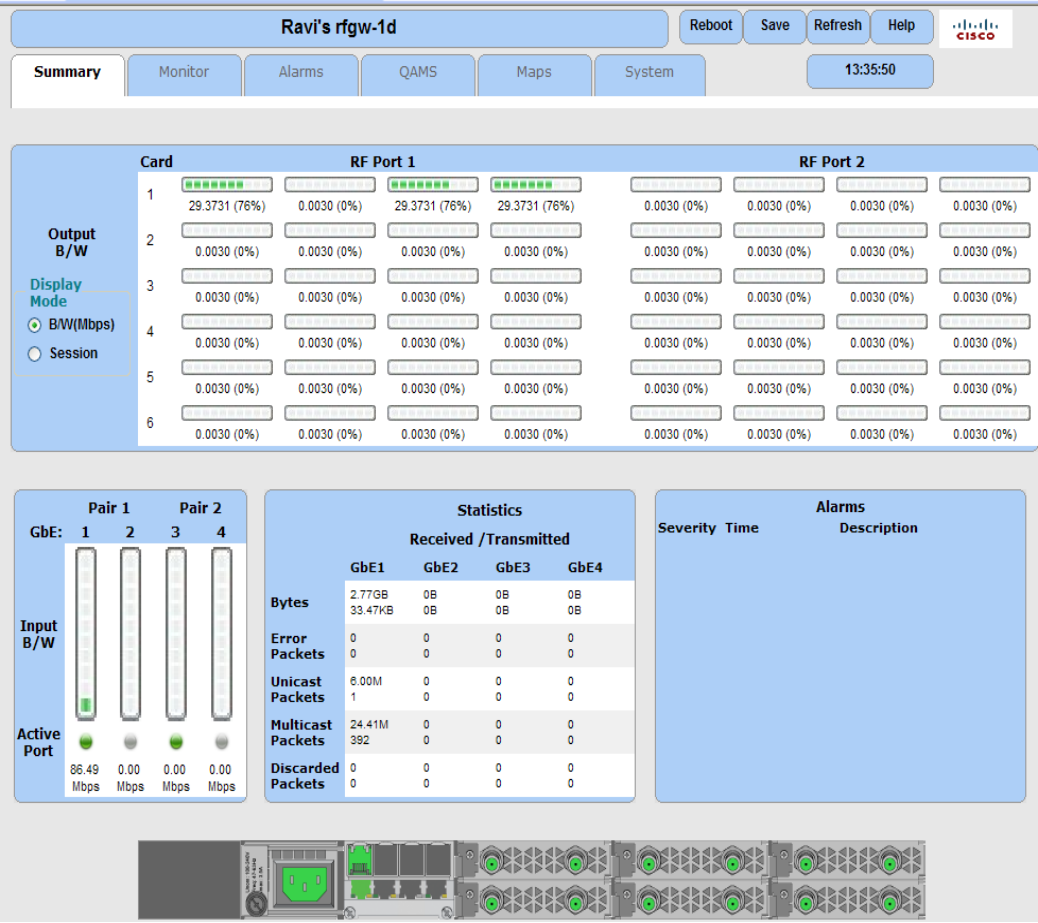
Ravi's rfgw-1d

Reboot | Save | Refresh | Help

cisco

Summary | Monitor | Alarms | QAMS | Maps | System

13:35:50

Output B/W

Display Mode

B/W(Mbps)

Session

| Card | RF Port 1 | | | | RF Port 2 | | | |
|---|---|---|---|---|---|---|---|---|
| 1 | 29.3731 (76%) | 0.0030 (0%) | 29.3731 (76%) | 29.3731 (76%) | 0.0030 (0%) | 0.0030 (0%) | 0.0030 (0%) | 0.0030 (0%) |
| 2 | 0.0030 (0%) | 0.0030 (0%) | 0.0030 (0%) | 0.0030 (0%) | 0.0030 (0%) | 0.0030 (0%) | 0.0030 (0%) | 0.0030 (0%) |
| 3 | 0.0030 (0%) | 0.0030 (0%) | 0.0030 (0%) | 0.0030 (0%) | 0.0030 (0%) | 0.0030 (0%) | 0.0030 (0%) | 0.0030 (0%) |
| 4 | 0.0030 (0%) | 0.0030 (0%) | 0.0030 (0%) | 0.0030 (0%) | 0.0030 (0%) | 0.0030 (0%) | 0.0030 (0%) | 0.0030 (0%) |
| 5 | 0.0030 (0%) | 0.0030 (0%) | 0.0030 (0%) | 0.0030 (0%) | 0.0030 (0%) | 0.0030 (0%) | 0.0030 (0%) | 0.0030 (0%) |
| 6 | 0.0030 (0%) | 0.0030 (0%) | 0.0030 (0%) | 0.0030 (0%) | 0.0030 (0%) | 0.0030 (0%) | 0.0030 (0%) | 0.0030 (0%) |

Pair 1 Pair 2

GbE: 1 2 3 4

Input B/W

Active Port

86.49 Mbps | 0.00 Mbps | 0.00 Mbps | 0.00 Mbps

Statistics

Received /Transmitted

| | GbE1 | GbE2 | GbE3 | GbE4 |
|---|---|---|---|---|
| Bytes | 2.77GB 33.47KB | 0B 0B | 0B 0B | 0B 0B |
| Error Packets | 0 0 | 0 0 | 0 0 | 0 0 |
| Unicast Packets | 6.00M 1 | 0 0 | 0 0 | 0 0 |
| Multicast Packets | 24.41M 392 | 0 0 | 0 0 | 0 0 |
| Discarded Packets | 0 0 | 0 0 | 0 0 | 0 0 |

Alarms

Severity Time Description